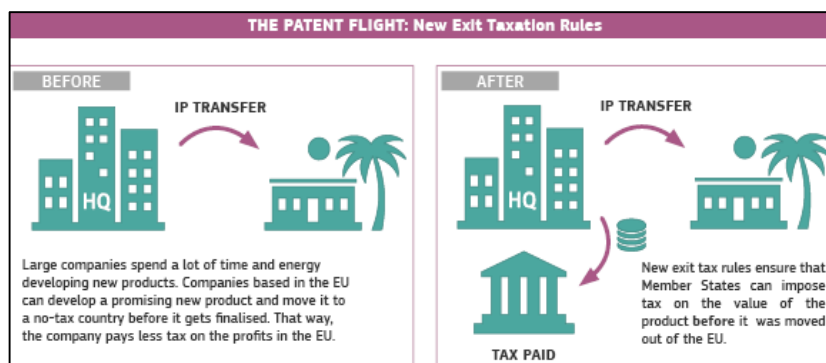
THE PATENT FLIGHT: New Exit Taxation Rules

BEFORE

IP TRANSFER

HQ

Large companies spend a lot of time and energy developing new products. Companies based in the EU can develop a promising new product and move it to a no-tax country before it gets finalised. That way, the company pays less tax on the profits in the EU.

AFTER

IP TRANSFER

HQ

TAX PAID

New exit tax rules ensure that Member States can impose tax on the value of the product before it was moved out of the EU.